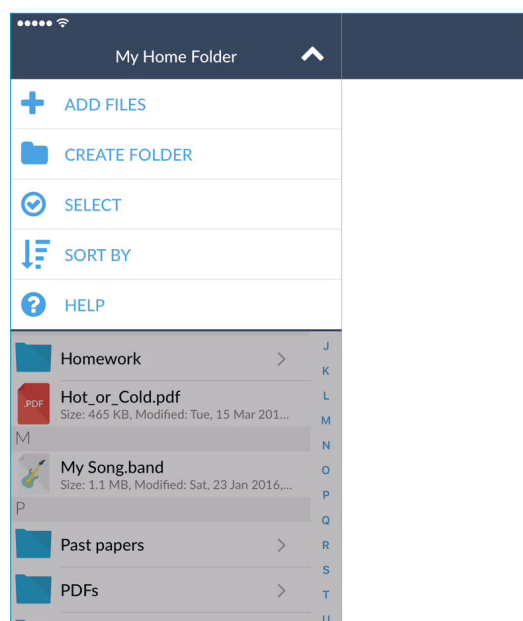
My Home Folder

ADD FILES

CREATE FOLDER

SELECT

SORT BY

HELP

Homework

.PDF
Hot_or_Cold.pdf
Size: 465 KB, Modified: Tue, 15 Mar 201...

M

My Song.band
Size: 1.1 MB, Modified: Sat, 23 Jan 2016,...

P

Past papers

PDFs

J
K
L
M
N
O
P
Q
R
S
T